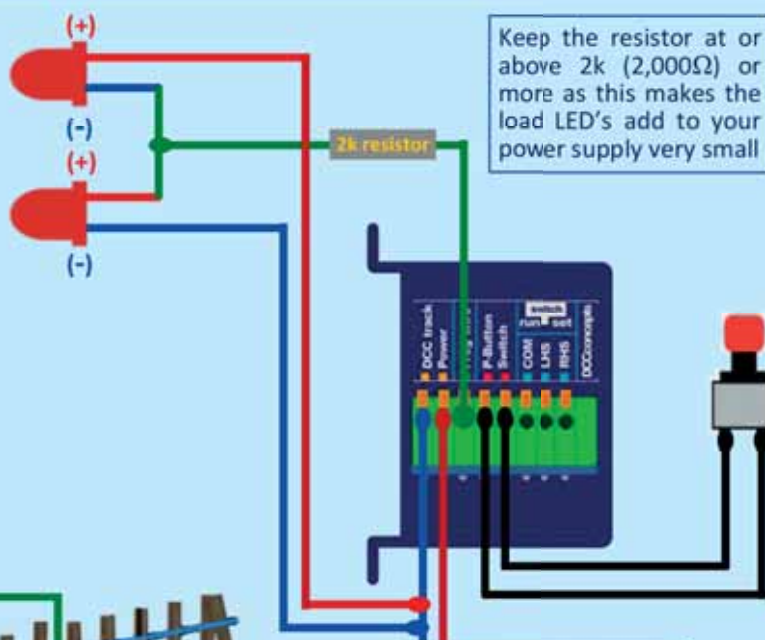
(+)

(-)

(+)

(-)

Keep the resistor at or above 2k (2,000Ω) or more as this makes the load LED's add to your power supply very small

2k resistor

DCC track Power

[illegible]

P-Button Switch

switch run set

COM

LHS

RHS

DCCconcepts